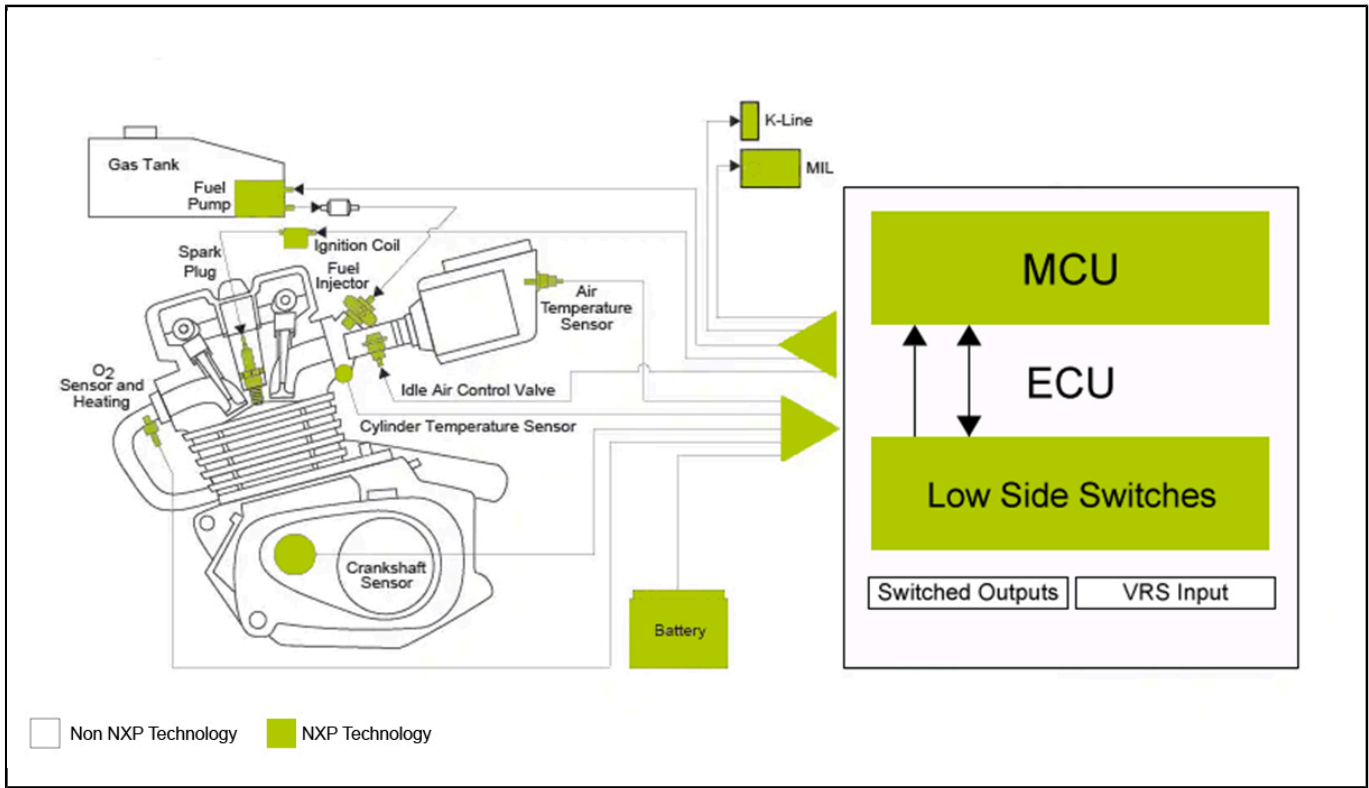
K-Line

MIL

Gas Tank

Fuel Pump

Ignition Coil

Spark Plug

Fuel Injector

Air Temperature Sensor

$O_2$ Sensor and Heating

Idle Air Control Valve

Cylinder Temperature Sensor

Crankshaft Sensor

Battery

MCU

ECU

Low Side Switches

Switched Outputs

VRS Input

Non NXP Technology

NXP Technology